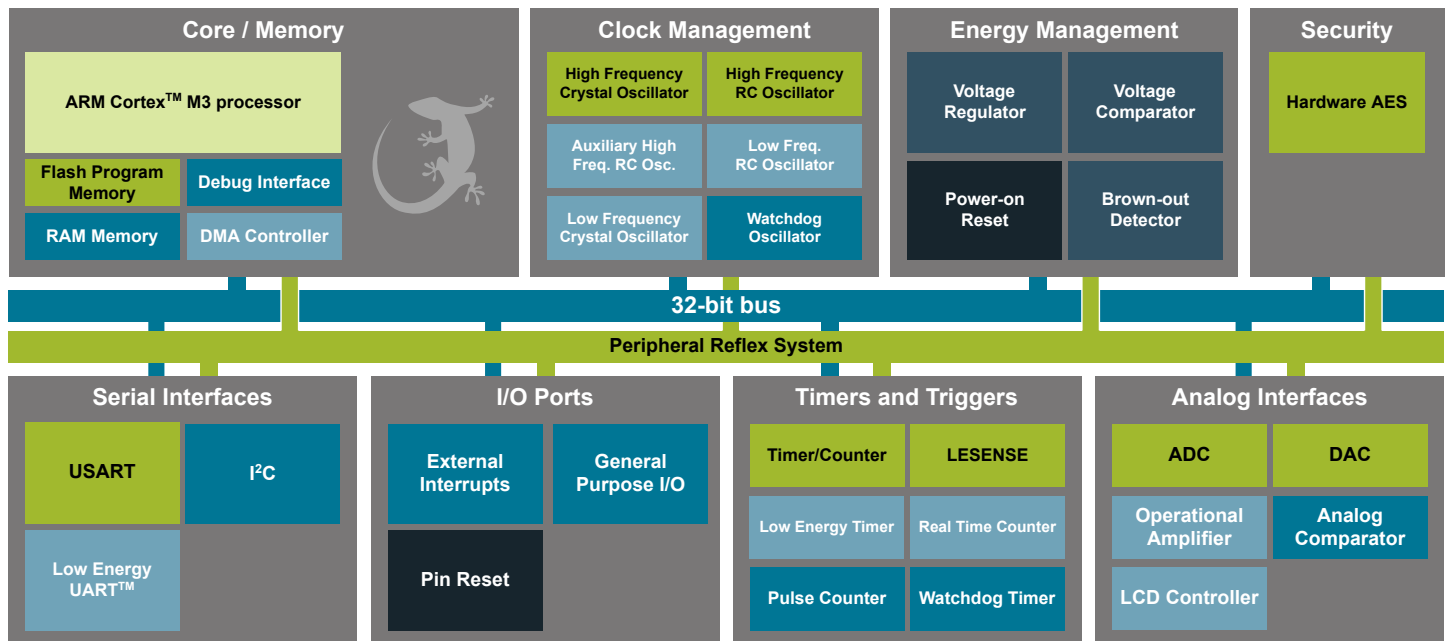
Core / Memory

ARM Cortex$^{TM}$ M3 processor

Flash Program Memory

Debug Interface

RAM Memory

DMA Controller

Clock Management

High Frequency Crystal Oscillator

High Frequency RC Oscillator

Auxiliary High Freq. RC Osc.

Low Freq. RC Oscillator

Low Frequency Crystal Oscillator

Watchdog Oscillator

Energy Management

Voltage Regulator

Voltage Comparator

Power-on Reset

Brown-out Detector

Security

Hardware AES

32-bit bus

Peripheral Reflex System

Serial Interfaces

USART

I$^2$C

Low Energy UART$^{TM}$

I/O Ports

External Interrupts

General Purpose I/O

Pin Reset

Timers and Triggers

Timer/Counter

LESENSE

Low Energy Timer

Real Time Counter

Pulse Counter

Watchdog Timer

Analog Interfaces

ADC

DAC

Operational Amplifier

Analog Comparator

LCD Controller